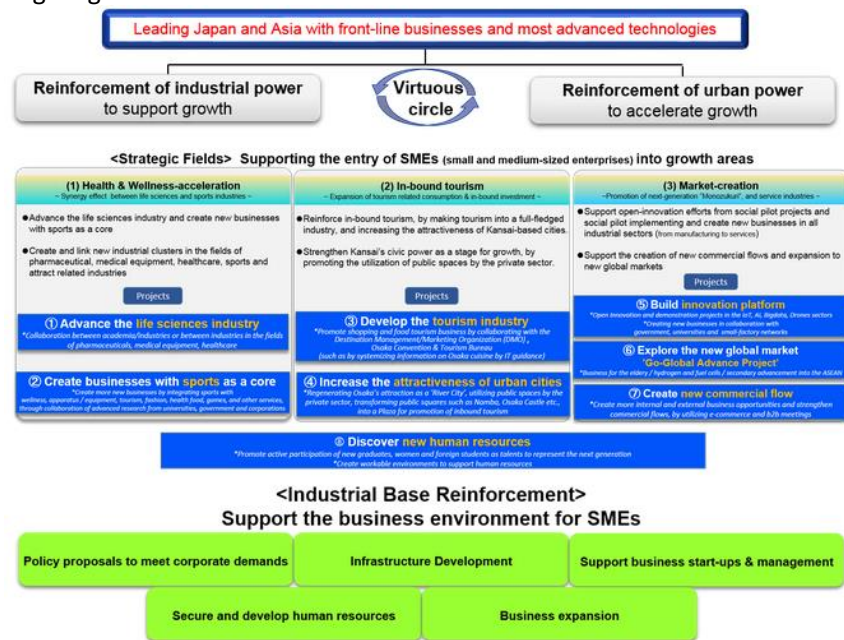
Leading Japan and Asia with front-line businesses and most advanced technologies

Reinforcement of industrial power to support growth

Virtuous circle

Reinforcement of urban power to accelerate growth

<Strategic Fields> Supporting the entry of SMEs (small and medium-sized enterprises) into growth areas

(1) Health & Wellness-acceleration
~ Synergy effect between life sciences and sports industries ~

●Advance the life sciences industry and create new businesses with sports as a core

●Create and link new industrial clusters in the fields of pharmaceutical, medical equipment, healthcare, sports and attract related industries

Projects

① Advance the life sciences industry
*Collaboration between academia/industries or between industries in the fields of pharmaceuticals, medical equipment, healthcare

② Create businesses with sports as a core
*Create more new businesses by integrating sports with wellness, apparatus / equipment, tourism, fashion, health food, games, and other services, through collaboration of advanced research from universities, government and corporations

(2) In-bound tourism
~ Expansion of tourism related consumption & in-bound investment ~

●Reinforce in-bound tourism, by making tourism into a full-fledged industry, and increasing the attractiveness of Kansai-based cities.

●Strengthen Kansai's civic power as a stage for growth, by promoting the utilization of public spaces by the private sector.

Projects

③ Develop the tourism industry
*Promote shopping and food tourism business by collaborating with the Destination Management/Marketing Organization (DMO), Osaka Convention & Tourism Bureau (such as by systemizing information on Osaka cuisine by IT guidance)

④ Increase the attractiveness of urban cities
*Regenerating Osaka's attraction as a 'River City', utilizing public spaces by the private sector, transforming public squares such as Namba, Osaka Castle etc., into a Plaza for promotion of inbound tourism

(3) Market-creation
~Promotion of next-generation "Monozukuri", and service industries ~

●Support open-innovation efforts from social pilot projects and social pilot implementing and create new businesses in all industrial sectors (from manufacturing to services)

●Support the creation of new commercial flows and expansion to new global markets

Projects

⑤ Build innovation platform
*Open innovation and demonstration projects in the IoT, AI, Bigdata, Drones sectors
*Creating new businesses in collaboration with government, universities and small-factory networks

⑥ Explore the new global market
'Go-Global Advance Project'
*Business for the elderly / hydrogen and fuel cells / secondary advancement into the ASEAN

⑦ Create new commercial flow
*Create more internal and external business opportunities and strengthen commercial flows, by utilizing e-commerce and b2b meetings

⑧ Discover new human resources
*Promote active participation of new graduates, women and foreign students as talents to represent the next generation
*Create workable environments to support human resources

<Industrial Base Reinforcement>
Support the business environment for SMEs

Policy proposals to meet corporate demands

Infrastructure Development

Support business start-ups & management

Secure and develop human resources

Business expansion